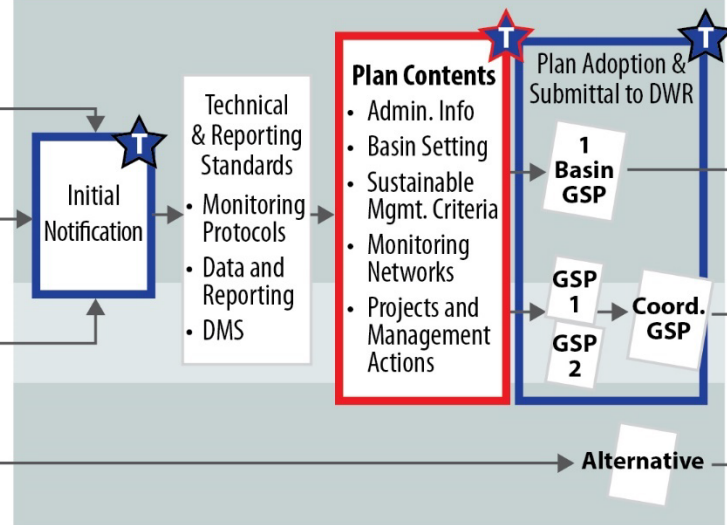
T
Initial Notification

Technical & Reporting Standards
• Monitoring Protocols
• Data and Reporting
• DMS

T
Plan Contents
• Admin. Info
• Basin Setting
• Sustainable Mgmt. Criteria
• Monitoring Networks
• Projects and Management Actions

T
Plan Adoption & Submittal to DWR
1 Basin GSP
GSP 1
GSP 2
Coord. GSP

Alternative